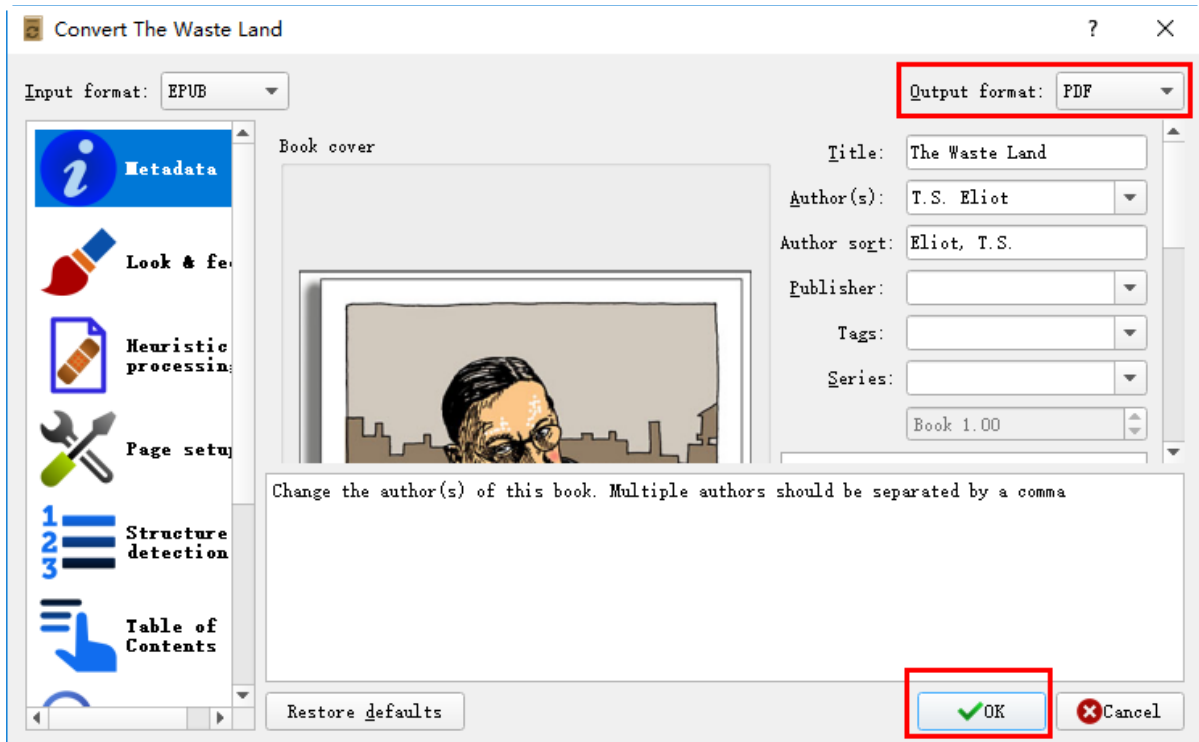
Convert The Waste Land

?

Input format: EPUB

Output format: PDF

Metadata

Look & fe

Heuristic processin

Page setu

Structure detection

Table of Contents

Book cover

Title: The Waste Land

Author(s): T.S. Eliot

Author sort: Eliot, T.S.

Publisher:

Tags:

Series:

Book 1.00

Change the author(s) of this book. Multiple authors should be separated by a comma

Restore defaults

OK

Cancel